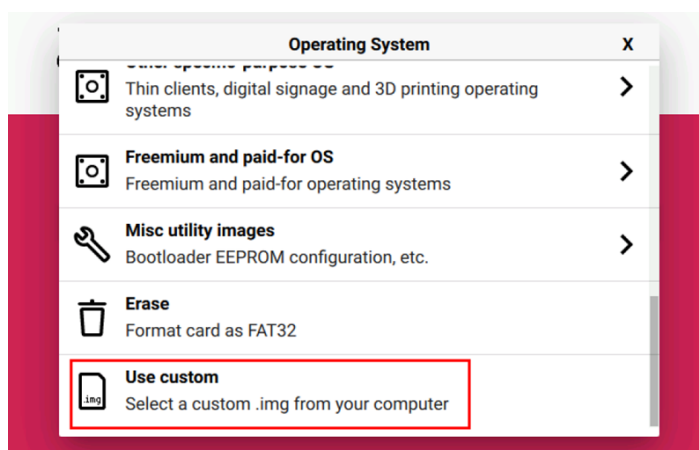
Operating System

X

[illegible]

Thin clients, digital signage and 3D printing operating systems

Freemium and paid-for OS

Freemium and paid-for operating systems

Misc utility images

Bootloader EEPROM configuration, etc.

Erase

Format card as FAT32

.img

Use custom

Select a custom .img from your computer